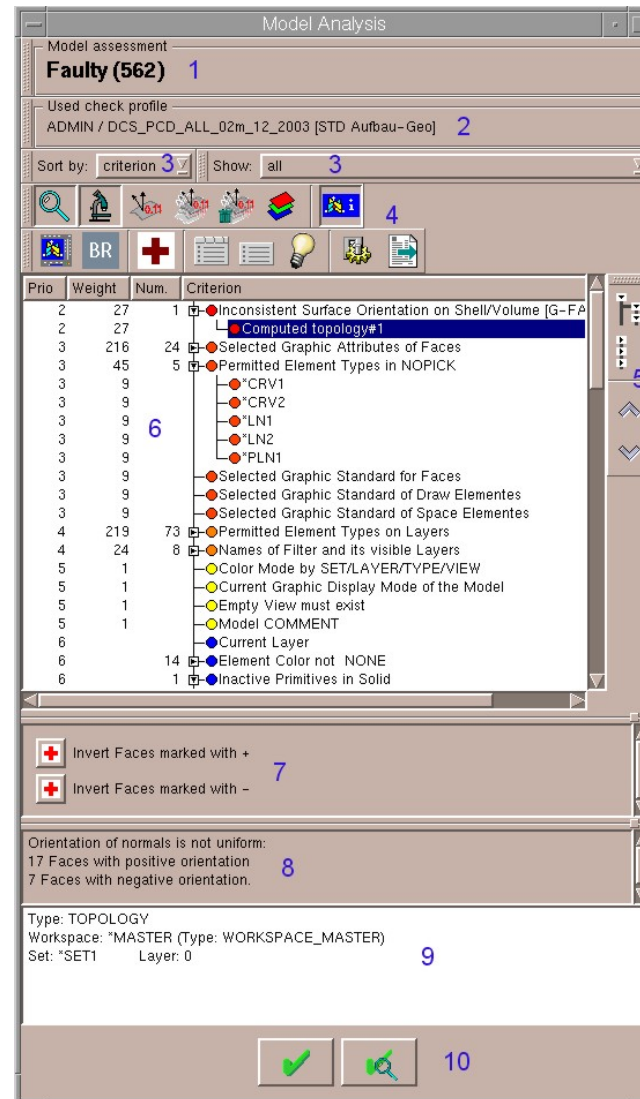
Model Analysis

Model assessment
Faulty (562) 1

Used check profile
ADMIN / DCS_PCD_ALL_02m_12_2003 [STD Aufbau-Geo] 2

Sort by: criterion 3 Show: all 3

4

BR

| Prio | Weight | Num. | Criterion |
|---|---|---|---|
| 2 | 27 | 1 | Inconsistent Surface Orientation on Shell/Volume [G-FA |
| 2 | 27 | | Computed topology#1 |
| 3 | 216 | 24 | Selected Graphic Attributes of Faces |
| 3 | 45 | 5 | Permitted Element Types in NOPICK |
| 3 | 9 | | *CRV1 |
| 3 | 9 | | *CRV2 |
| 3 | 9 | | *LN1 |
| 3 | 9 | | *LN2 |
| 3 | 9 | | *PLN1 |
| 3 | 9 | | Selected Graphic Standard for Faces |
| 3 | 9 | | Selected Graphic Standard of Draw Elementes |
| 3 | 9 | | Selected Graphic Standard of Space Elementes |
| 4 | 219 | 73 | Permitted Element Types on Layers |
| 4 | 24 | 8 | Names of Filter and its visible Layers |
| 5 | 1 | | Color Mode by SET/LAYER/TYPE/VIEW |
| 5 | 1 | | Current Graphic Display Mode of the Model |
| 5 | 1 | | Empty View must exist |
| 5 | 1 | | Model COMMENT |
| 6 | | | Current Layer |
| 6 | | 14 | Element Color not NONE |
| 6 | | 1 | Inactive Primitives in Solid |

6

5

Invert Faces marked with +
Invert Faces marked with – 7

Orientation of normals is not uniform:
17 Faces with positive orientation
7 Faces with negative orientation. 8

Type: TOPOLOGY
Workspace: *MASTER (Type: WORKSPACE_MASTER)
Set: *SET1 Layer: 0 9

10